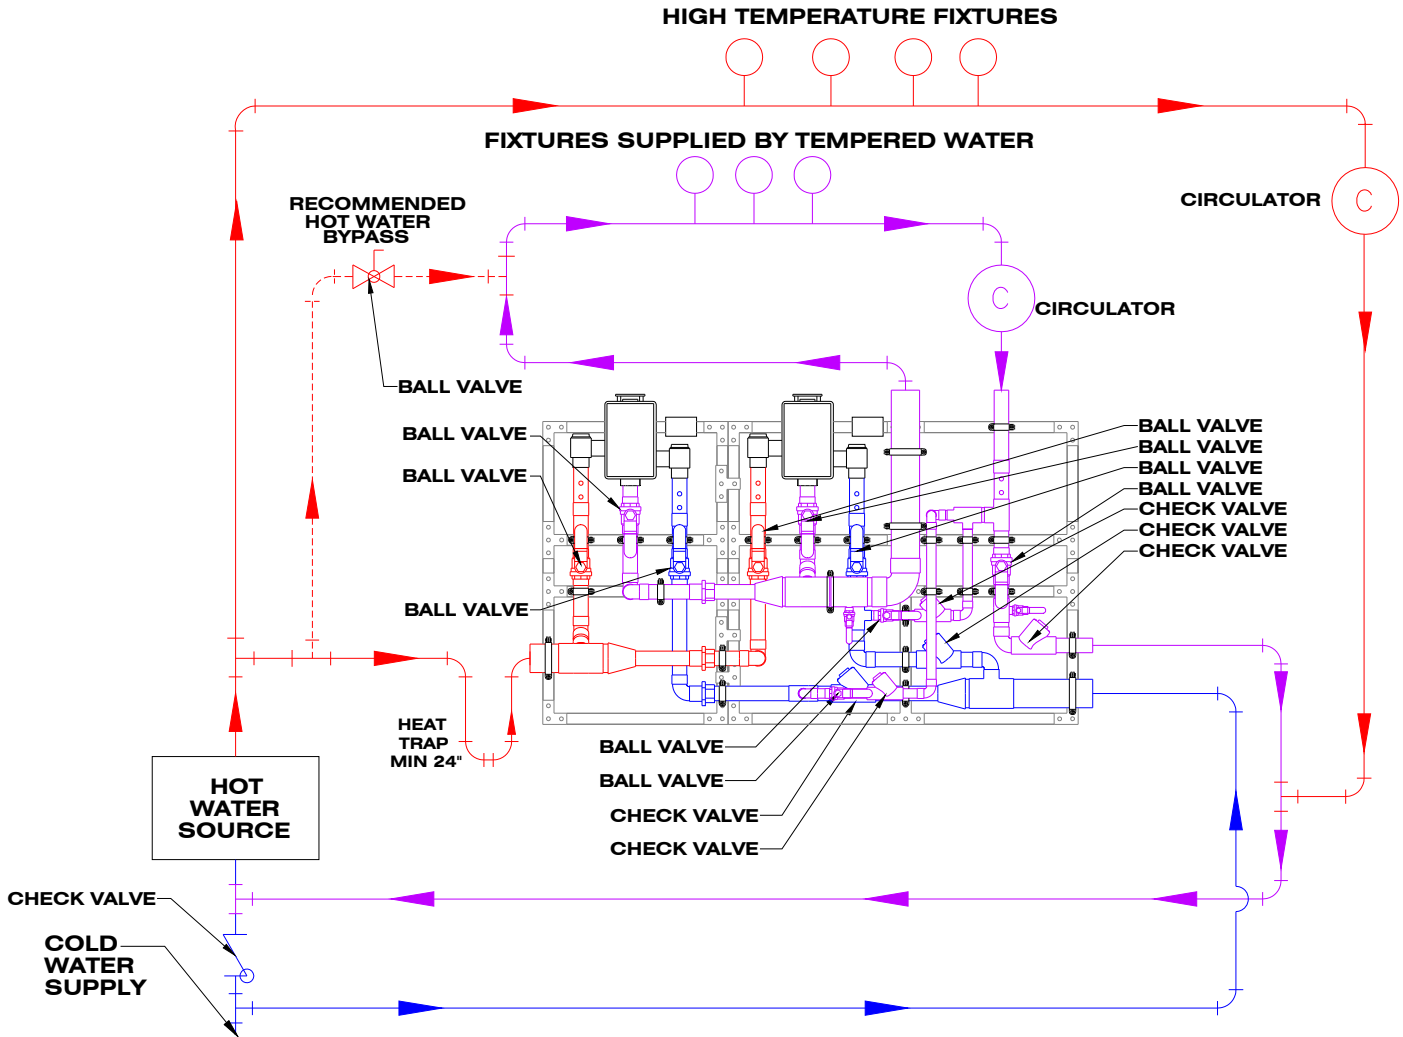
HIGH TEMPERATURE FIXTURES

FIXTURES SUPPLIED BY TEMPERED WATER

CIRCULATOR

RECOMMENDED HOT WATER BYPASS

C

CIRCULATOR

C

BALL VALVE

BALL VALVE

BALL VALVE

BALL VALVE
BALL VALVE
BALL VALVE
BALL VALVE
CHECK VALVE
CHECK VALVE
CHECK VALVE

BALL VALVE

HEAT TRAP MIN 24"

BALL VALVE
BALL VALVE
CHECK VALVE
CHECK VALVE

HOT WATER SOURCE

CHECK VALVE

COLD WATER SUPPLY